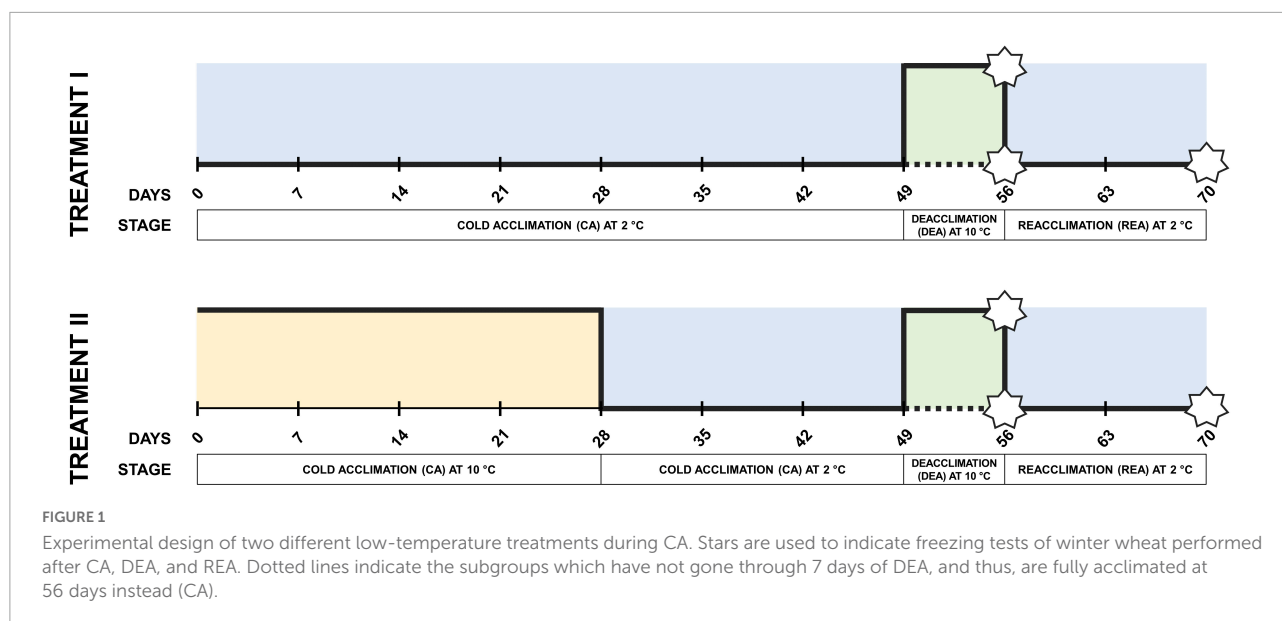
TREATMENT I

DAYS 0 7 14 21 28 35 42 49 56 63 70

STAGE

| COLD ACCLIMATION (CA) AT 2 °C | DEACCLIMATION (DEA) AT 10 °C | REACCLIMATION (REA) AT 2 °C |
|---|---|---|

TREATMENT II

DAYS 0 7 14 21 28 35 42 49 56 63 70

STAGE

| COLD ACCLIMATION (CA) AT 10 °C | COLD ACCLIMATION (CA) AT 2 °C | DEACCLIMATION (DEA) AT 10 °C | REACCLIMATION (REA) AT 2 °C |
|---|---|---|---|

FIGURE 1

Experimental design of two different low-temperature treatments during CA. Stars are used to indicate freezing tests of winter wheat performed after CA, DEA, and REA. Dotted lines indicate the subgroups which have not gone through 7 days of DEA, and thus, are fully acclimated at 56 days instead (CA).